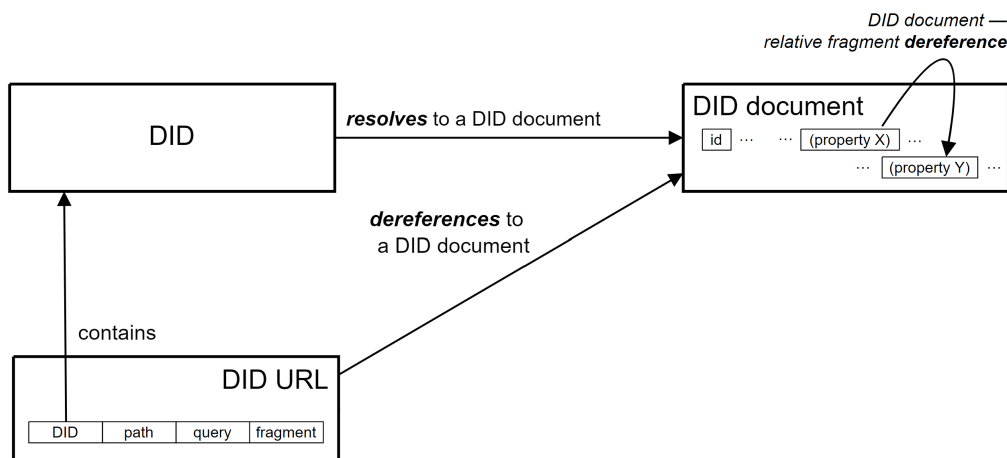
DID document —
relative fragment dereference

DID

resolves to a DID document

DID document

id … … (property X) …

… (property Y) …

dereferences to a DID document

contains

DID URL

| DID | path | query | fragment |